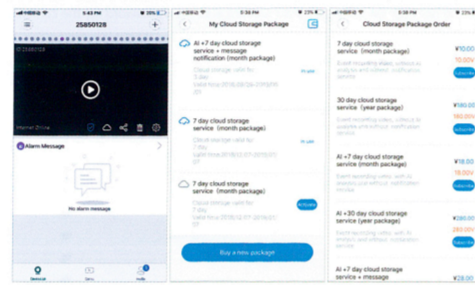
5:43 PM

25850128

25850128

Internet Online

Alarm Message

No alarm message

Device

Store

Profile

5:38 PM

My Cloud Storage Package

AI +7 day cloud storage service + message notification (month package)

Cloud storage valid for: 7 day

Valid time 2018/02/28-2018/03/28

In use

7 day cloud storage service (month package)

Cloud storage valid for: 7 day

Valid time 2018/12/27-2019/01/27

In use

7 day cloud storage service (month package)

Cloud storage valid for: 7 day

Valid time 2018/12/27-2019/01/27

Activate

Buy a new package

5:38 PM

Cloud Storage Package Order

7 day cloud storage service (month package)

¥10.00

10.00

Subscribe

30 day cloud storage service (year package)

¥180.00

180.00

Subscribe

AI +7 day cloud storage service (month package)

¥18.00

15.00

Subscribe

AI +30 day cloud storage service (year package)

¥380.00

280.00

Subscribe

AI +7 day cloud storage service + message

¥28.00